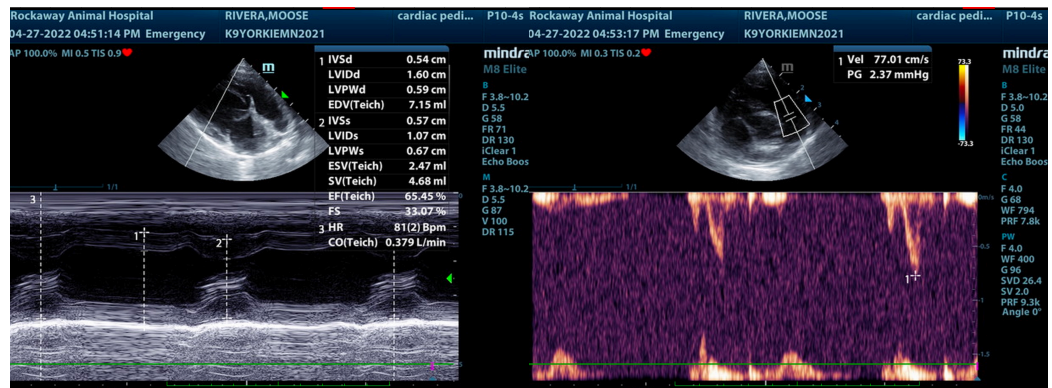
Rockaway Animal Hospital RIVERA,MOOSE cardiac pedi... P10-4s
04-27-2022 04:51:14 PM Emergency K9YORKIEMN2021
AP 100.0% MI 0.5 TIS 0.9

m

| 1 | IVSd | 0.54 cm |
|---|---|---|
| | LVIDd | 1.60 cm |
| | LVPWd | 0.59 cm |
| | EDV(Teich) | 7.15 ml |
| 2 | IVSs | 0.57 cm |
| | LVIDs | 1.07 cm |
| | LVPWs | 0.67 cm |
| | ESV(Teich) | 2.47 ml |
| | SV(Teich) | 4.68 ml |
| | EF(Teich) | 65.45 % |
| | FS | 33.07 % |
| 3 | HR | 81(2) Bpm |
| | CO(Teich) | 0.379 L/min |

1/1
3
1
2

mindray
M8 Elite
B
F 3.8~10.2
D 5.5
G 58
FR 71
DR 130
iClear 1
Echo Boos
M
F 3.8~10.2
D 5.5
G 87
V 100
DR 115

Rockaway Animal Hospital RIVERA,MOOSE cardiac pedi... P10-4s
04-27-2022 04:53:17 PM Emergency K9YORKIEMN2021
AP 100.0% MI 0.3 TIS 0.2

m

1 Vel 77.01 cm/s
PG 2.37 mmHg

73.3
-73.3

1/1
m/s
-0.5
1
-1
-1.5

mindray
M8 Elite
B
F 3.8~10.2
D 5.0
G 58
FR 44
DR 130
iClear 1
Echo Boos
C
F 4.0
G 68
WF 794
PRF 7.8k
PW
F 4.0
WF 400
G 96
SVD 26.4
SV 2.0
PRF 9.3k
Angle 0°